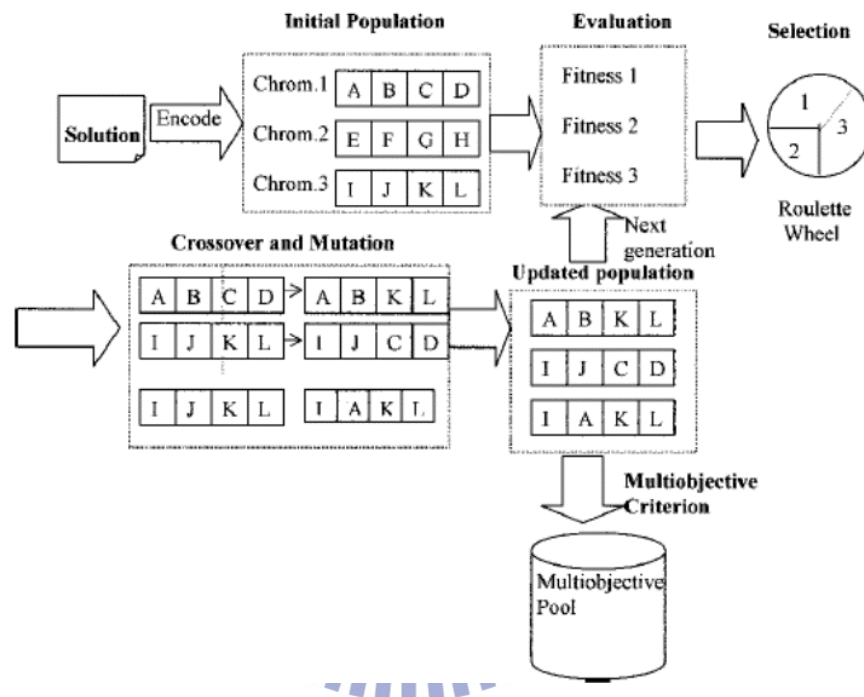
Initial Population

Evaluation

Selection

Solution

Encode

Chrom.1

| A | B | C | D |
|---|---|---|---|

Chrom.2

| E | F | G | H |
|---|---|---|---|

Chrom.3

| I | J | K | L |
|---|---|---|---|

Fitness 1

Fitness 2

Fitness 3

1

2

3

Roulette Wheel

Next generation

Crossover and Mutation

| A | B | C | D |
|---|---|---|---|

| A | B | K | L |
|---|---|---|---|

| I | J | K | L |
|---|---|---|---|

| I | J | C | D |
|---|---|---|---|

| I | J | K | L |
|---|---|---|---|

| I | A | K | L |
|---|---|---|---|

Updated population

| A | B | K | L |
|---|---|---|---|

| I | J | C | D |
|---|---|---|---|

| I | A | K | L |
|---|---|---|---|

Multiobjective Criterion

Multiobjective Pool